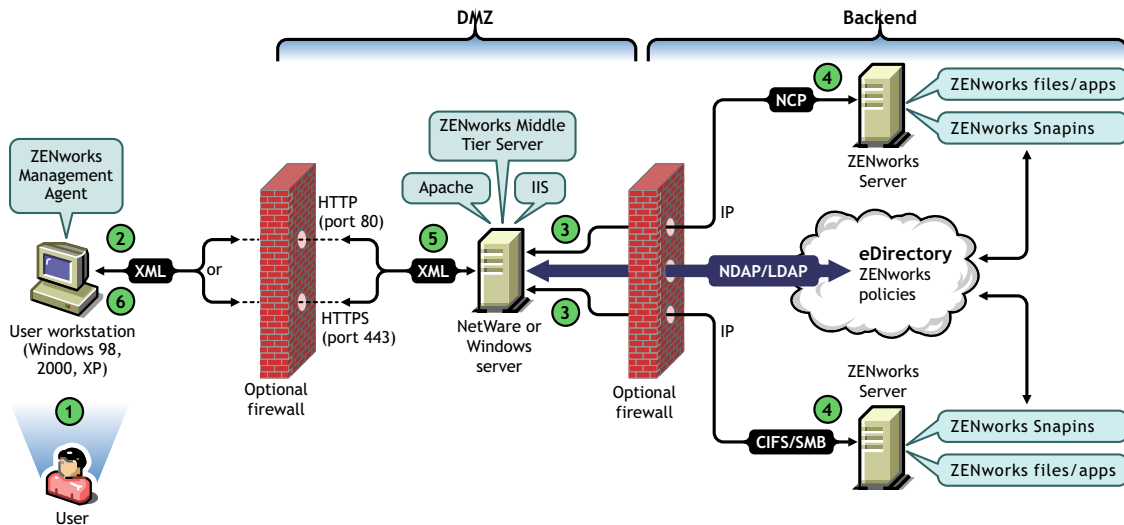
DMZ

Backend

ZENworks Management Agent

2

XML

or

6

User workstation (Windows 98, 2000, XP)

1

User

HTTP (port 80)

HTTPS (port 443)

Optional firewall

5

XML

ZENworks Middle Tier Server

Apache

IIS

NetWare or Windows server

3

3

Optional firewall

IP

IP

NDAP/LDAP

4

NCP

ZENworks Server

ZENworks files/apps

ZENworks Snapins

eDirectory
ZENworks policies

ZENworks Server

4

CIFS/SMB

ZENworks Snapins

ZENworks files/apps